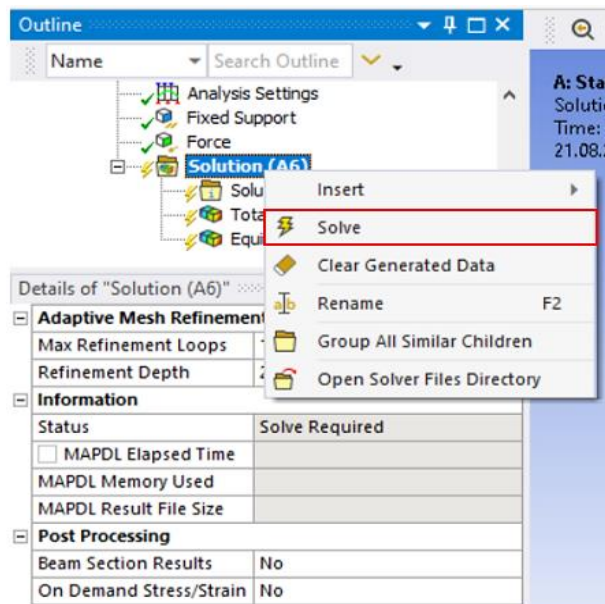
Outline
Name
Search Outline
Analysis Settings
Fixed Support
Force
Solution (A6)
Solu
Tota
Equi
Insert
Solve
Clear Generated Data
Rename F2
Group All Similar Children
Open Solver Files Directory
A: Sta
Solutio
Time:
21.08.2
Details of "Solution (A6)"

| Adaptive Mesh Refinement | |
|---|---|
| Max Refinement Loops | 1 |
| Refinement Depth | 2 |
| Information | |
| Status | Solve Required |
| MAPDL Elapsed Time | |
| MAPDL Memory Used | |
| MAPDL Result File Size | |
| Post Processing | |
| Beam Section Results | No |
| On Demand Stress/Strain | No |